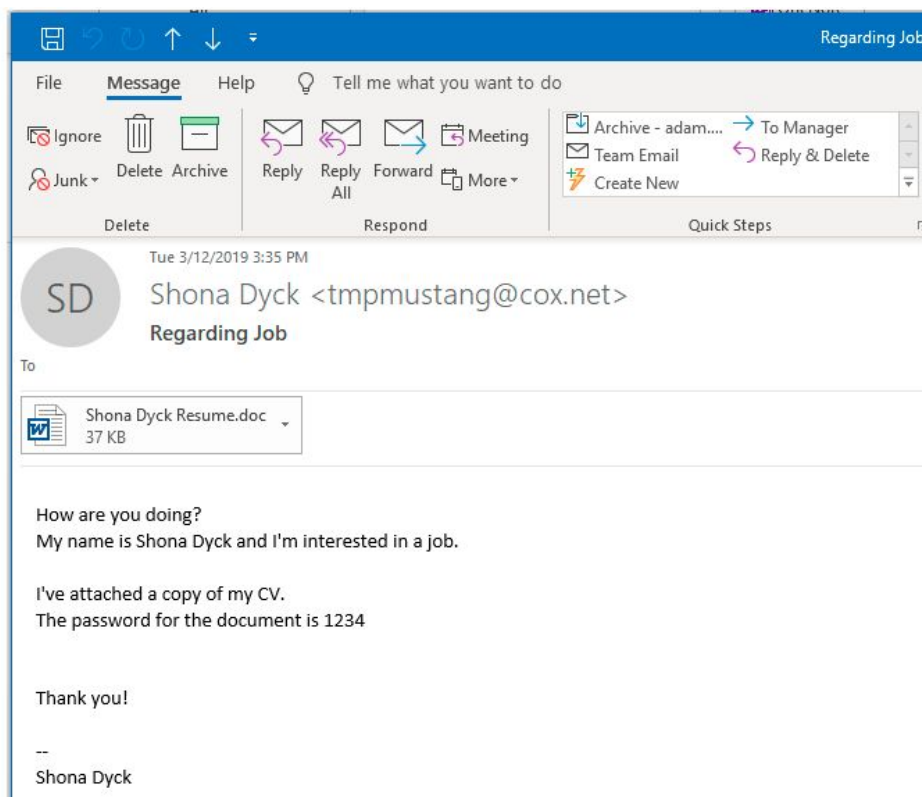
Regarding Job

File Message Help Tell me what you want to do

Ignore
Junk
Delete Archive
Delete

Reply Reply All Forward Meeting More
Respond

Archive - adam....
Team Email
Create New
To Manager
Reply & Delete
Quick Steps

Tue 3/12/2019 3:35 PM
SD
Shona Dyck <tmpmustang@cox.net>
Regarding Job
To

Shona Dyck Resume.doc
37 KB

How are you doing?
My name is Shona Dyck and I'm interested in a job.

I've attached a copy of my CV.
The password for the document is 1234

Thank you!

--
Shona Dyck